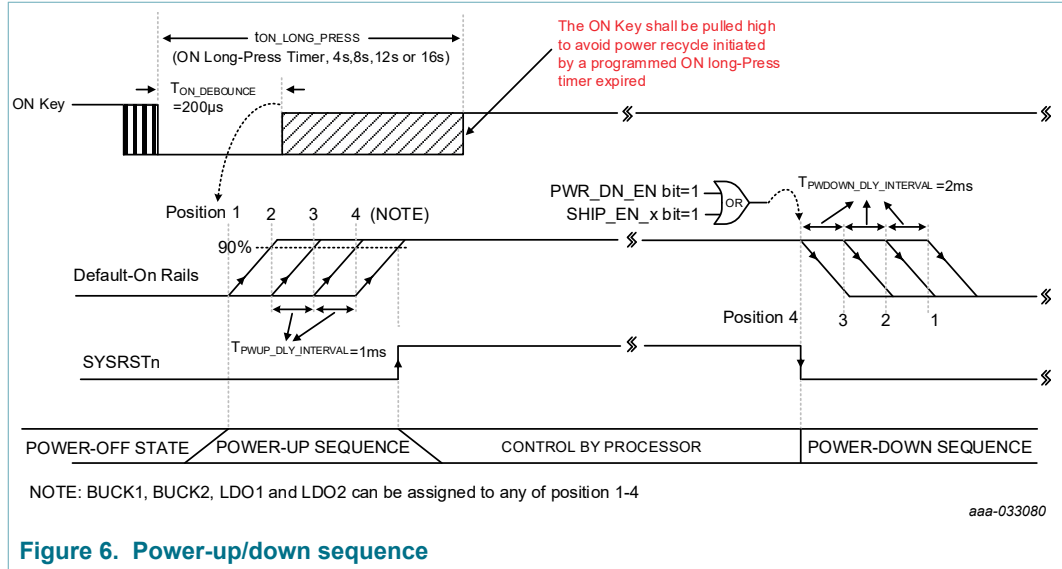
$t_{ON\_LONG\_PRESS}$
(ON Long-Press Timer, 4s,8s,12s or 16s)

The ON Key shall be pulled high to avoid power recycle initiated by a programmed ON long-Press timer expired

ON Key

$T_{ON\_DEBOUNCE}$ =200μs

PWR_DN_EN bit=1
SHIP_EN_x bit=1
OR

$T_{PWDOWN\_DLY\_INTERVAL}$ =2ms

Position 1 2 3 4 (NOTE)

90%

Default-On Rails

Position 4 3 2 1

$T_{PWUP\_DLY\_INTERVAL}$ =1ms

SYSRSTn

| POWER-OFF STATE | POWER-UP SEQUENCE | CONTROL BY PROCESSOR | POWER-DOWN SEQUENCE |
|---|---|---|---|

NOTE: BUCK1, BUCK2, LDO1 and LDO2 can be assigned to any of position 1-4

aaa-033080

Figure 6. Power-up/down sequence